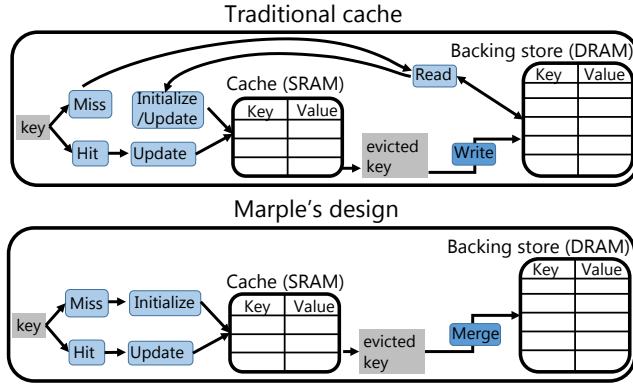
Traditional cache

Backing store (DRAM)

| Key | Value |
|---|---|
| | |
| | |
| | |
| | |

Read

Cache (SRAM)

| Key | Value |
|---|---|
| | |
| | |
| | |

Miss

Initialize /Update

key

Hit

Update

evicted key

Write

Marple's design

Backing store (DRAM)

| Key | Value |
|---|---|
| | |
| | |
| | |
| | |

Cache (SRAM)

| Key | Value |
|---|---|
| | |
| | |
| | |

Miss

Initialize

key

Hit

Update

evicted key

Merge